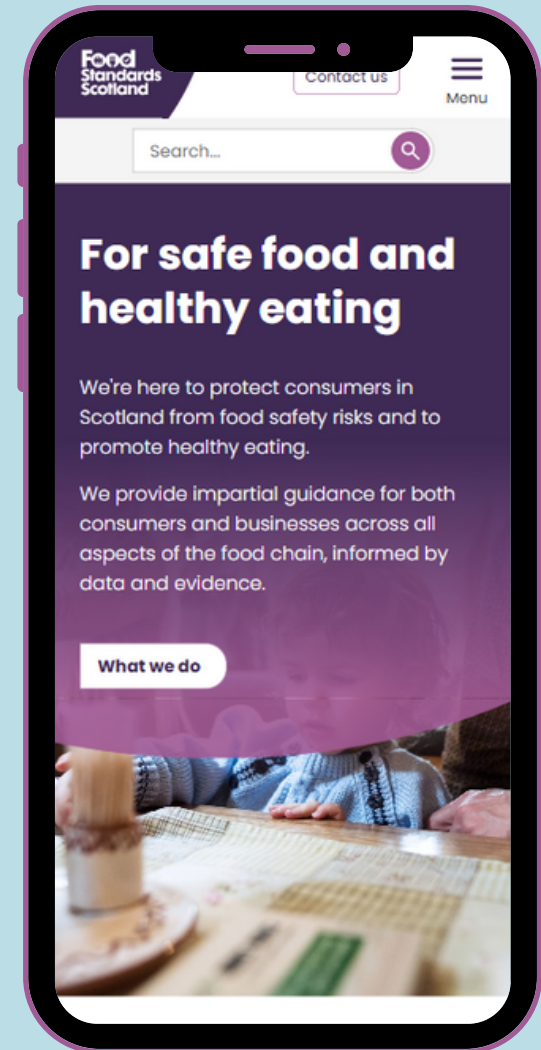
Food Standards Scotland

Contact us

Menu

Search...

For safe food and healthy eating

We're here to protect consumers in Scotland from food safety risks and to promote healthy eating.

We provide impartial guidance for both consumers and businesses across all aspects of the food chain, informed by data and evidence.

What we do